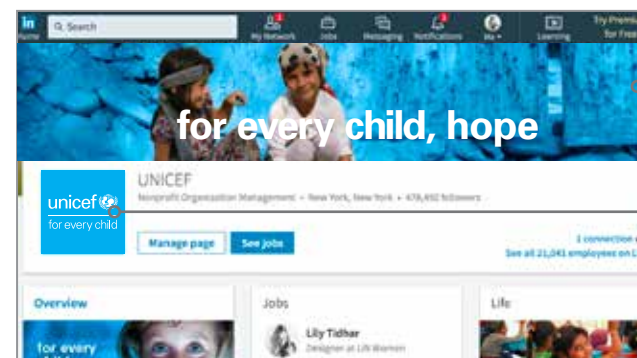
in
Home
Search
My Network
Jobs
Messaging
Notifications
Me
Learning
Try Premi
for Free

for every child, hope

unicef
for every child

UNICEF
Nonprofit Organization Management · New York, New York · 478,492 followers

Manage page
See jobs

1 connection
See all 21,041 employees on L

Overview
for every

Jobs
Lily Tidhar
Designer at Lift Women

Life